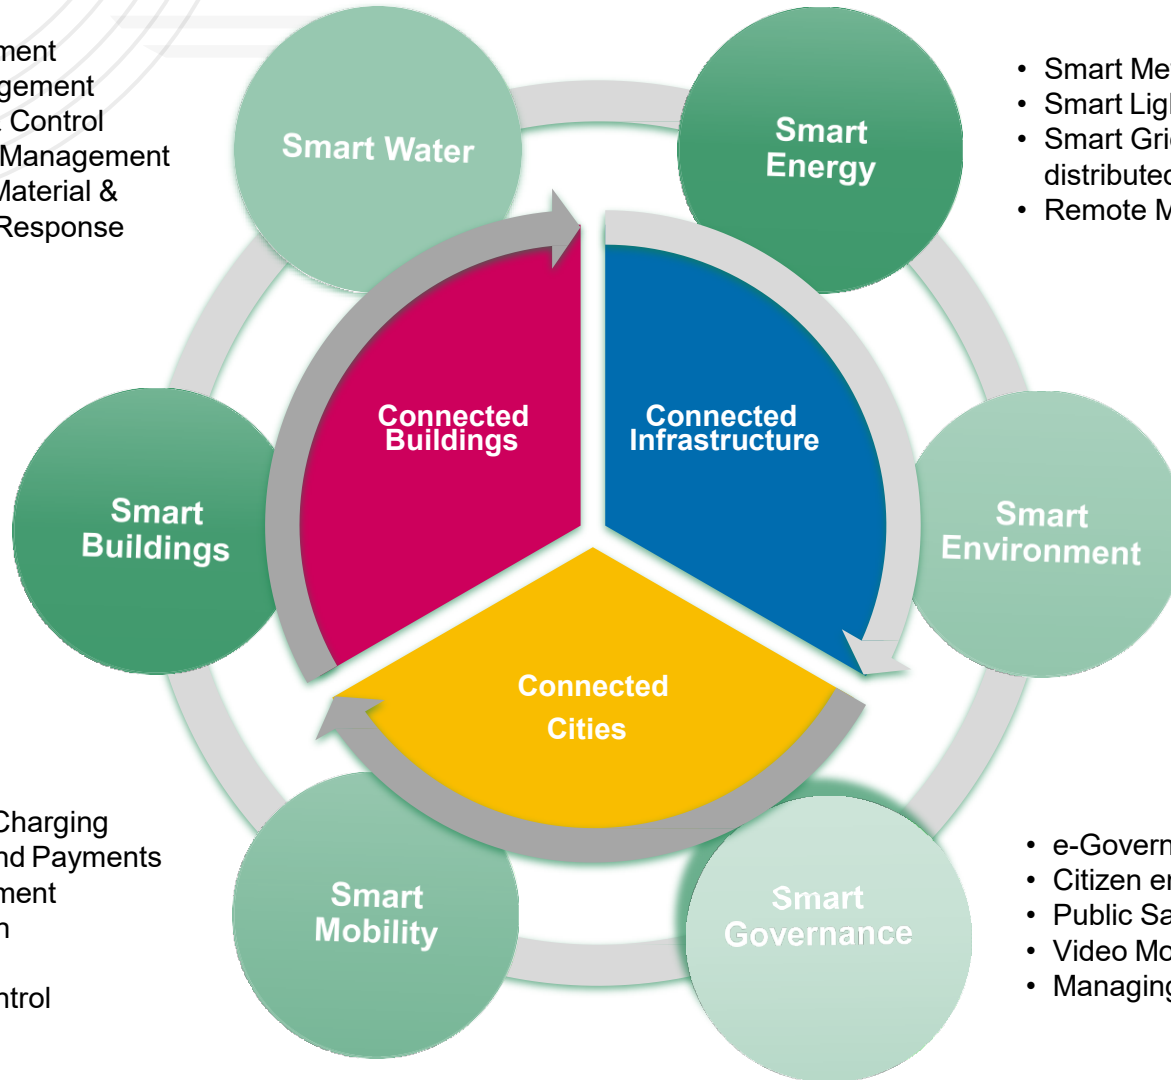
ment
gement
Control
Management
Material &
Response

Smart Water

Smart Energy

• Smart Me
• Smart Lig
• Smart Gri
distributed
• Remote M

Connected Buildings

Connected Infrastructure

Smart Buildings

Smart Environment

Connected Cities

Charging
nd Payments
ment
n

ntrol

Smart Mobility

Smart Governance

• e-Govern
• Citizen e
• Public Sa
• Video Mo
• Managing